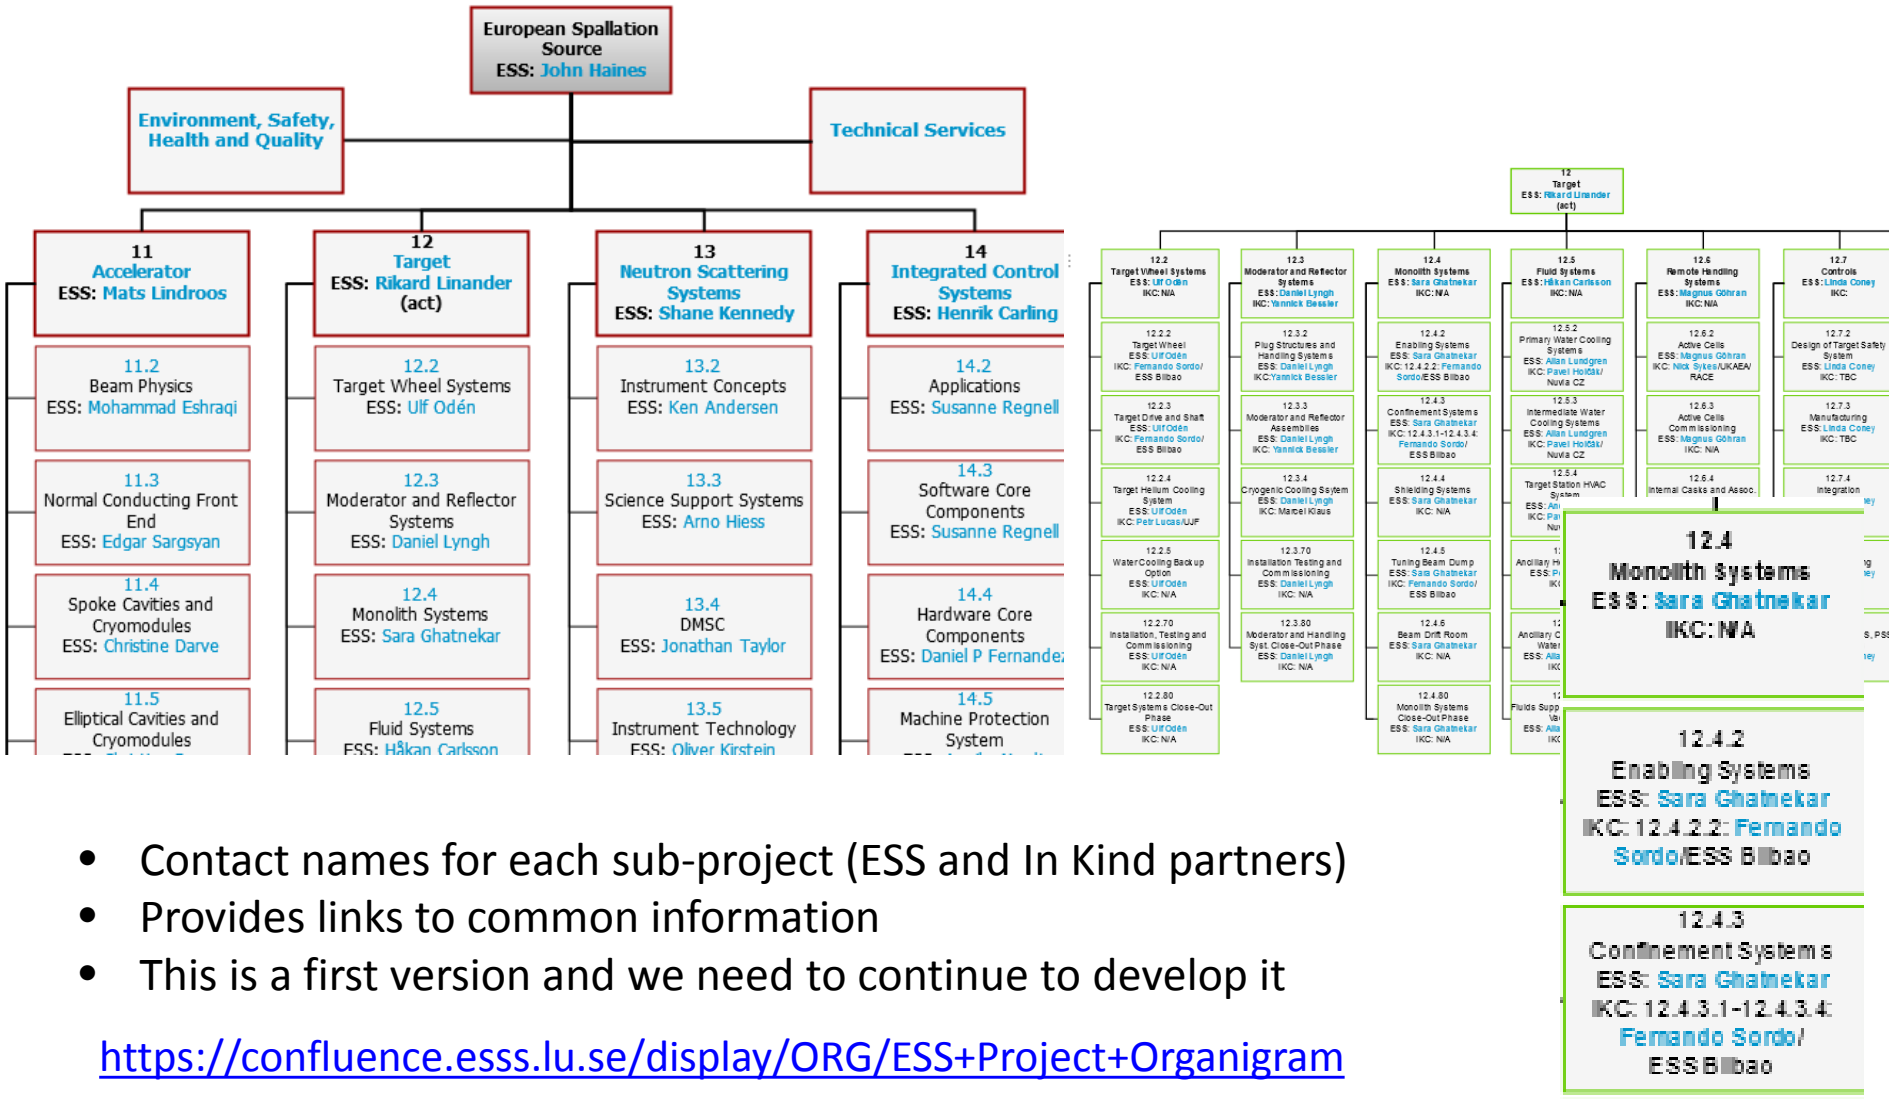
European Spallation Source
ESS: John Haines

Environment, Safety, Health and Quality

Technical Services

11
Accelerator
ESS: Mats Lindroos

11.2
Beam Physics
ESS: Mohammad Eshraqi

11.3
Normal Conducting Front End
ESS: Edgar Sargsyan

11.4
Spoke Cavities and Cryomodules
ESS: Christine Darve

11.5
Elliptical Cavities and Cryomodules
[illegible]

12
Target
ESS: Rikard Linander
(act)

12.2
Target Wheel Systems
ESS: Ulf Odén

12.3
Moderator and Reflector Systems
ESS: Daniel Lyngh

12.4
Monolith Systems
ESS: Sara Ghatnekar

12.5
Fluid Systems
ESS: Håkan Carlsson

13
Neutron Scattering Systems
ESS: Shane Kennedy

13.2
Instrument Concepts
ESS: Ken Andersen

13.3
Science Support Systems
ESS: Arno Hiess

13.4
DMSC
ESS: Jonathan Taylor

13.5
Instrument Technology
ESS: Oliver Kirstein

14
Integrated Control Systems
ESS: Henrik Carling

14.2
Applications
ESS: Susanne Regnell

14.3
Software Core Components
ESS: Susanne Regnell

14.4
Hardware Core Components
ESS: Daniel P Fernandez

14.5
Machine Protection System
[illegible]

12
Target
ESS: Rikard Linander
(act)

12.2
Target Wheel Systems
ESS: Ulf Odén
IKC: N/A

12.2.2
Target Wheel
ESS: Ulf Odén
IKC: Fernando Sordo/ ESS Bilbao

12.2.3
Target Drive and Shaft
ESS: Ulf Odén
IKC: Fernando Sordo/ ESS Bilbao

12.2.4
Target Helium Cooling System
ESS: Ulf Odén
IKC: Petr Lucas/UJF

12.2.5
Water Cooling Back up Option
ESS: Ulf Odén
IKC: N/A

12.2.70
Installation, Testing and Commissioning
ESS: Ulf Odén
IKC: N/A

12.2.80
Target Systems Close-Out Phase
ESS: Ulf Odén
IKC: N/A

12.3
Moderator and Reflector Systems
ESS: Daniel Lyngh
IKC: Yannick Bessler

12.3.2
Plug Structures and Handling Systems
ESS: Daniel Lyngh
IKC: Yannick Bessler

12.3.3
Moderator and Reflector Assemblies
ESS: Daniel Lyngh
IKC: Yannick Bessler

12.3.4
Cryogenic Cooling System
ESS: Daniel Lyngh
IKC: Marcel Klaus

12.3.70
Installation Testing and Commissioning
ESS: Daniel Lyngh
IKC: N/A

12.3.80
Moderator and Handling Syst. Close-Out Phase
ESS: Daniel Lyngh
IKC: N/A

12.4
Monolith Systems
ESS: Sara Ghatnekar
IKC: N/A

12.4.2
Enabling Systems
ESS: Sara Ghatnekar
IKC: 12.4.2.2: Fernando Sordo/ESS Bilbao

12.4.3
Confinement Systems
ESS: Sara Ghatnekar
IKC: 12.4.3.1-12.4.3.4: Fernando Sordo/ ESS Bilbao

12.4.4
Shielding Systems
ESS: Sara Ghatnekar
IKC: N/A

12.4.5
Tuning Beam Dump
ESS: Sara Ghatnekar
IKC: Fernando Sordo/ ESS Bilbao

12.4.6
Beam Drift Room
ESS: Sara Ghatnekar
IKC: N/A

12.4.80
Monolith Systems Close-Out Phase
ESS: Sara Ghatnekar
IKC: N/A

12.5
Fluid Systems
ESS: Håkan Carlsson
IKC: N/A

12.5.2
Primary Water Cooling Systems
ESS: Allan Lundgren
IKC: Pavel Holzák/ Nuvia CZ

12.5.3
Intermediate Water Cooling Systems
ESS: Allan Lundgren
IKC: Pavel Holzák/ Nuvia CZ

12.5.4
Target Station HVAC System
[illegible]

Ancillary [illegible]

Ancillary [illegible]

Fluids Supp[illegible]

12.6
Remote Handling Systems
ESS: Magnus Göhran
IKC: N/A

12.6.2
Active Cells
ESS: Magnus Göhran
IKC: Nick Sykes/UKAEA/ RACE

12.6.3
Active Cells Commissioning
ESS: Magnus Göhran
IKC: N/A

12.6.4
Internal Casks and Assoc.

12.7
Controls
ESS: Linda Coney
IKC:

12.7.2
Design of Target Safety System
ESS: Linda Coney
IKC: TBC

12.7.3
Manufacturing
ESS: Linda Coney
IKC: TBC

12.7.4
Integration

12.4
Monolith Systems
ESS: Sara Ghatnekar
IKC: N/A

12.4.2
Enabling Systems
ESS: Sara Ghatnekar
IKC: 12.4.2.2: Fernando Sordo/ESS Bilbao

12.4.3
Confinement Systems
ESS: Sara Ghatnekar
IKC: 12.4.3.1-12.4.3.4: Fernando Sordo/ ESS Bilbao

• Contact names for each sub-project (ESS and In Kind partners)
• Provides links to common information
• This is a first version and we need to continue to develop it

https://confluence.esss.lu.se/display/ORG/ESS+Project+Organigram